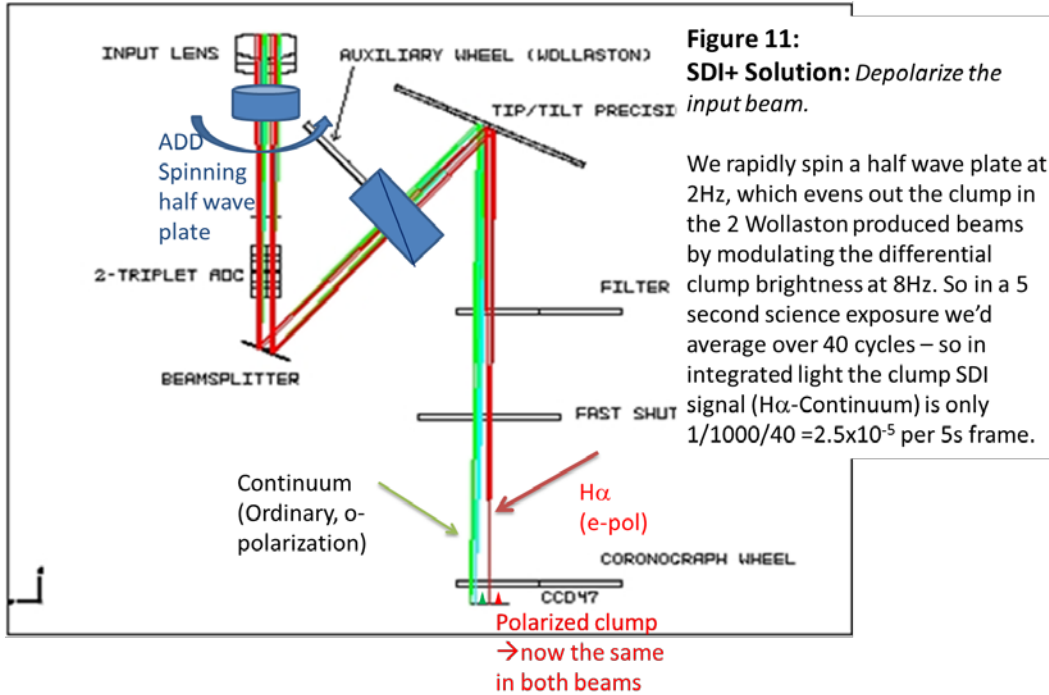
INPUT LENS

AUXILIARY WHEEL (WOLLASTON)

TIP/TILT PRECISI

ADD Spinning half wave plate

2-TRIPLET ADC

FILTER

BEAMSPLITTER

FAST SHUT

Continuum (Ordinary, o-polarization)

Hα (e-pol)

CORONOGRAPH WHEEL

CCD47

Polarized clump →now the same in both beams

Figure 11:
SDI+ Solution: Depolarize the input beam.

We rapidly spin a half wave plate at 2Hz, which evens out the clump in the 2 Wollaston produced beams by modulating the differential clump brightness at 8Hz. So in a 5 second science exposure we'd average over 40 cycles – so in integrated light the clump SDI signal (Hα-Continuum) is only 1/1000/40 =$2.5\times10^{-5}$ per 5s frame.